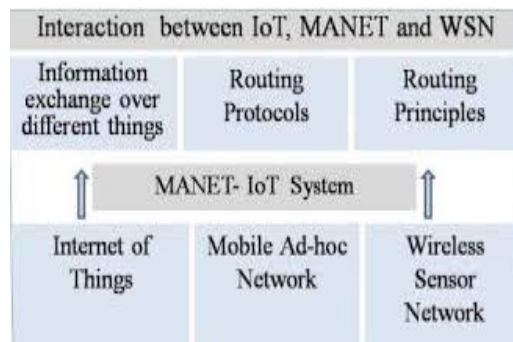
Interaction between IoT, MANET and WSN

Information exchange over different things

Routing Protocols

Routing Principles

MANET- IoT System

Internet of Things

Mobile Ad-hoc Network

Wireless Sensor Network